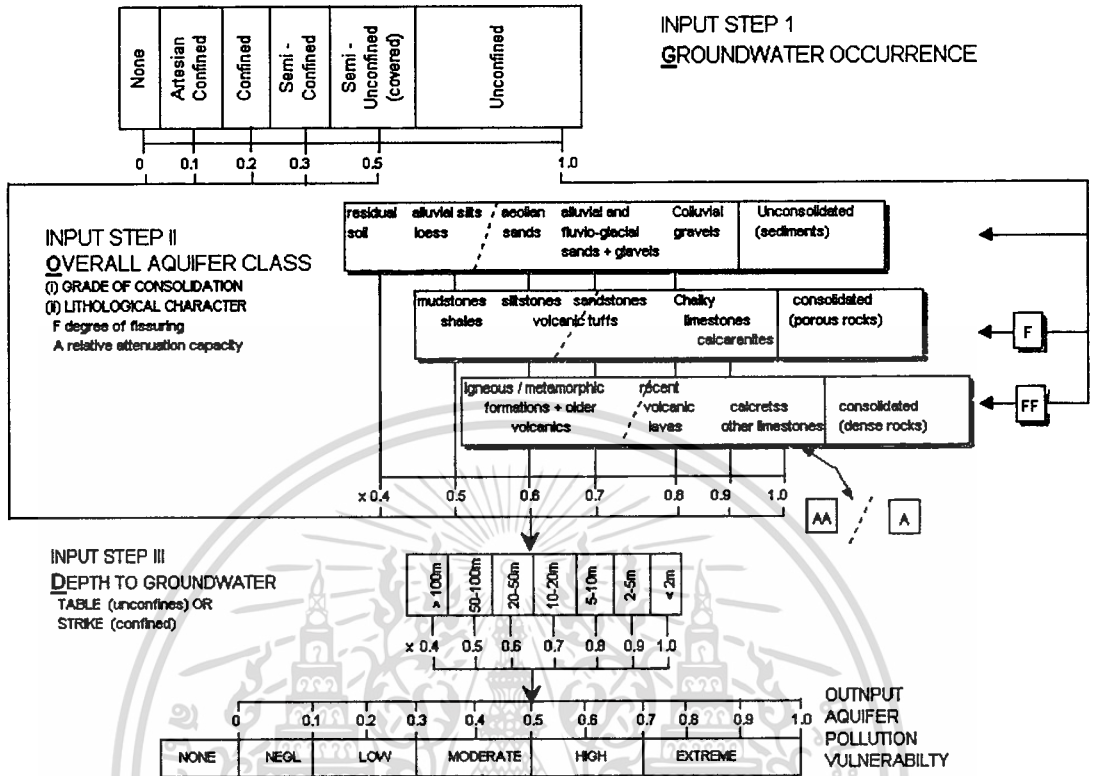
| None | Artesian Confined | Confined | Semi - Confined | Semi - Unconfined (covered) | Unconfined |
|---|---|---|---|---|---|

0 0.1 0.2 0.3 0.5 1.0

INPUT STEP 1
GROUNDWATER OCCURRENCE

INPUT STEP II
OVERALL AQUIFER CLASS
(i) GRADE OF CONSOLIDATION
(ii) LITHOLOGICAL CHARACTER
F degree of fissuring
A relative attenuation capacity

residual soil alluvial silts loess aeolian sands alluvial and fluvio-glacial sands + glavels Colluvial gravels Unconsolidated (sediments)

mudstones shales siltstones sandstones volcanic tuffs Chalky limestones calcarenites consolidated (porous rocks)

F

igneous / metamorphic formations + older volcanics recent volcanic lavas calcretss other limestones consolidated (dense rocks)

FF

x 0.4 0.5 0.6 0.7 0.8 0.9 1.0

AA A

INPUT STEP III
DEPTH TO GROUNDWATER
TABLE (unconfines) OR
STRIKE (confined)

| > 100m | 50-100m | 20-50m | 10-20m | 5-10m | 2-5m | < 2m |
|---|---|---|---|---|---|---|

x 0.4 0.5 0.6 0.7 0.8 0.9 1.0

0 0.1 0.2 0.3 0.4 0.5 0.6 0.7 0.8 0.9 1.0

| NONE | NEGL | LOW | MODERATE | HIGH | EXTREME |
|---|---|---|---|---|---|

OUTNPUT
AQUIFER
POLLUTION
VULNERABILTY